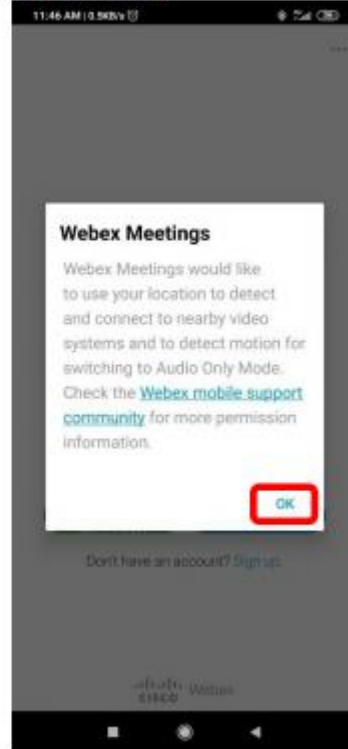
11:46 AM | 0.5KB/s

Webex Meetings

Webex Meetings would like to use your location to detect and connect to nearby video systems and to detect motion for switching to Audio Only Mode. Check the Webex mobile support community for more permission information.

OK

Don't have an account? Sign up

cisco Webex